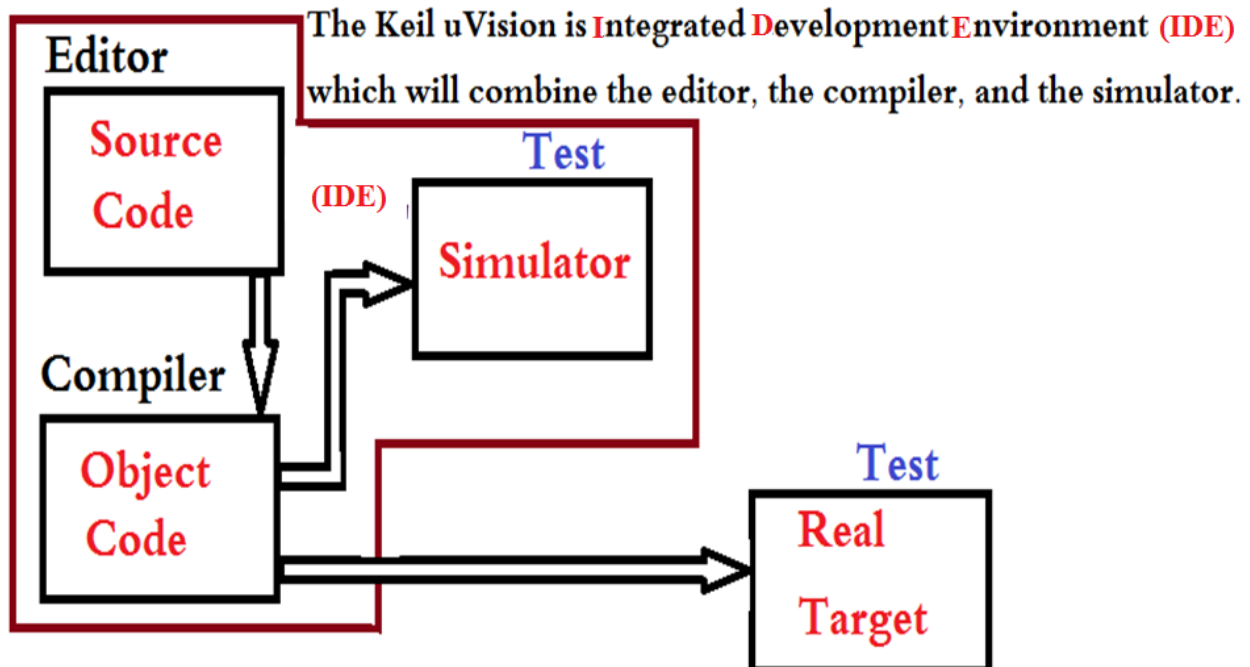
The Keil uVision is Integrated Development Environment (IDE) which will combine the editor, the compiler, and the simulator.

Editor

Source Code

Test

(IDE)

Simulator

Compiler

Object Code

Test

Real Target